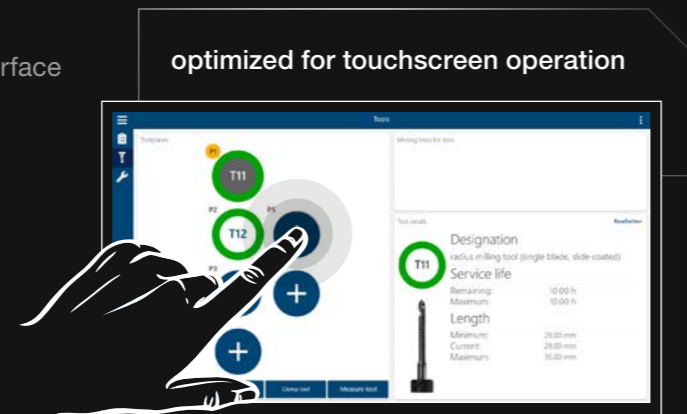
rface

optimized for touchscreen operation

Tools

Toolplaces

Missing tools for jobs

P1

T11

P2

P5

T12

P3

Tool details

Bearbeiten

Designation

radius milling tool (single blade, slide coated)

T11

Service life

Remaining: 10:00 h

Maximum: 10:00 h

Length

Minimum: 29.00 mm

Current: 29.00 mm

Maximum: 35.00 mm

Clamp tool

Measure tool